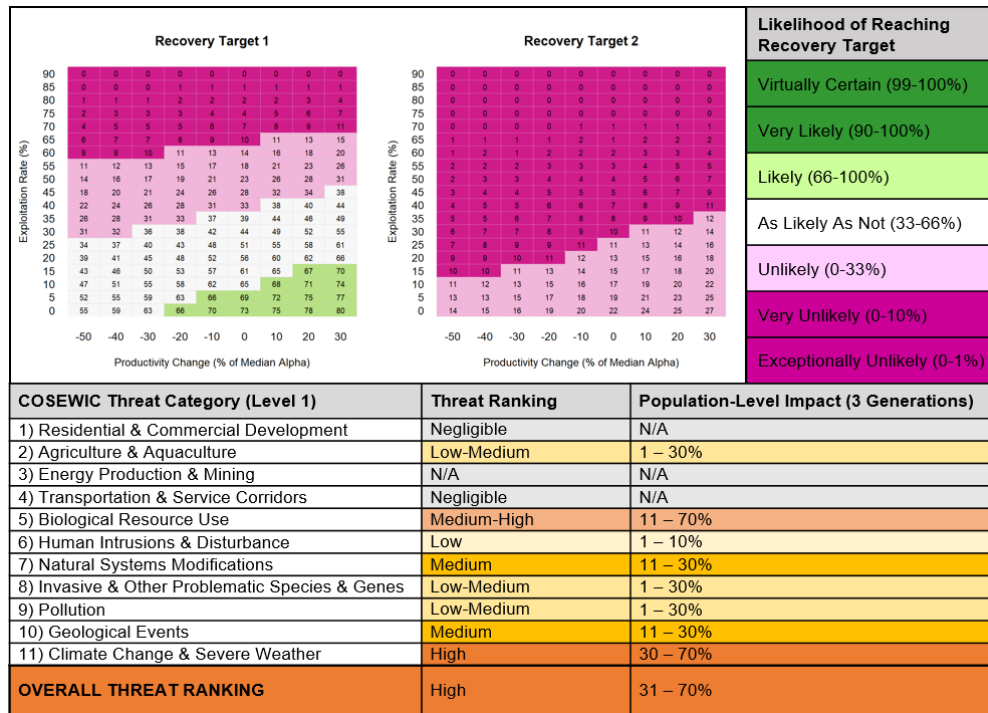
Recovery Target 1

| Exploitation Rate (%) | -50 | -40 | -30 | -20 | -10 | 0 | 10 | 20 | 30 |
|---|---|---|---|---|---|---|---|---|---|
| 90 | 0 | 0 | 0 | 0 | 0 | 0 | 0 | 0 | 0 |
| 85 | 0 | 0 | 0 | 1 | 1 | 1 | 1 | 1 | 1 |
| 80 | 1 | 1 | 1 | 2 | 2 | 2 | 2 | 3 | 4 |
| 75 | 2 | 3 | 3 | 3 | 4 | 4 | 5 | 6 | 7 |
| 70 | 4 | 5 | 5 | 5 | 6 | 7 | 8 | 9 | 11 |
| 65 | 6 | 7 | 7 | 8 | 9 | 10 | 11 | 13 | 15 |
| 60 | 8 | 9 | 10 | 11 | 13 | 14 | 16 | 18 | 20 |
| 55 | 11 | 12 | 13 | 15 | 17 | 18 | 21 | 23 | 26 |
| 50 | 14 | 16 | 17 | 19 | 21 | 23 | 26 | 28 | 31 |
| 45 | 18 | 20 | 21 | 24 | 26 | 28 | 32 | 34 | 38 |
| 40 | 22 | 24 | 26 | 28 | 31 | 33 | 38 | 40 | 44 |
| 35 | 26 | 28 | 31 | 33 | 37 | 39 | 44 | 46 | 49 |
| 30 | 31 | 32 | 36 | 38 | 42 | 44 | 49 | 52 | 55 |
| 25 | 34 | 37 | 40 | 43 | 48 | 51 | 55 | 58 | 61 |
| 20 | 39 | 41 | 45 | 48 | 52 | 56 | 60 | 62 | 66 |
| 15 | 43 | 46 | 50 | 53 | 57 | 61 | 65 | 67 | 70 |
| 10 | 47 | 51 | 55 | 58 | 62 | 65 | 68 | 71 | 74 |
| 5 | 52 | 55 | 59 | 63 | 66 | 69 | 72 | 75 | 77 |
| 0 | 55 | 59 | 63 | 66 | 70 | 73 | 75 | 78 | 80 |

Productivity Change (% of Median Alpha)

Recovery Target 2

| Exploitation Rate (%) | -50 | -40 | -30 | -20 | -10 | 0 | 10 | 20 | 30 |
|---|---|---|---|---|---|---|---|---|---|
| 90 | 0 | 0 | 0 | 0 | 0 | 0 | 0 | 0 | 0 |
| 85 | 0 | 0 | 0 | 0 | 0 | 0 | 0 | 0 | 0 |
| 80 | 0 | 0 | 0 | 0 | 0 | 0 | 0 | 0 | 0 |
| 75 | 0 | 0 | 0 | 0 | 0 | 0 | 0 | 0 | 0 |
| 70 | 0 | 0 | 0 | 0 | 1 | 1 | 1 | 1 | 1 |
| 65 | 1 | 1 | 1 | 1 | 2 | 1 | 2 | 2 | 2 |
| 60 | 1 | 2 | 1 | 2 | 2 | 2 | 3 | 3 | 4 |
| 55 | 2 | 2 | 2 | 3 | 3 | 3 | 4 | 5 | 5 |
| 50 | 2 | 3 | 3 | 4 | 4 | 4 | 5 | 6 | 7 |
| 45 | 3 | 4 | 4 | 5 | 5 | 6 | 7 | 7 | 9 |
| 40 | 4 | 5 | 5 | 6 | 6 | 7 | 8 | 9 | 11 |
| 35 | 5 | 6 | 7 | 7 | 8 | 8 | 9 | 10 | 12 |
| 30 | 6 | 7 | 7 | 8 | 9 | 10 | 11 | 12 | 14 |
| 25 | 7 | 8 | 9 | 9 | 11 | 11 | 13 | 14 | 16 |
| 20 | 9 | 9 | 10 | 11 | 12 | 13 | 15 | 16 | 18 |
| 15 | 10 | 10 | 11 | 13 | 14 | 15 | 17 | 18 | 20 |
| 10 | 11 | 12 | 13 | 15 | 16 | 17 | 19 | 20 | 22 |
| 5 | 13 | 13 | 15 | 17 | 18 | 19 | 21 | 23 | 25 |
| 0 | 14 | 15 | 16 | 19 | 20 | 22 | 24 | 25 | 27 |

Productivity Change (% of Median Alpha)

Likelihood of Reaching Recovery Target
Virtually Certain (99-100%)
Very Likely (90-100%)
Likely (66-100%)
As Likely As Not (33-66%)
Unlikely (0-33%)
Very Unlikely (0-10%)
Exceptionally Unlikely (0-1%)

| COSEWIC Threat Category (Level 1) | Threat Ranking | Population-Level Impact (3 Generations) |
|---|---|---|
| 1) Residential & Commercial Development | Negligible | N/A |
| 2) Agriculture & Aquaculture | Low-Medium | 1 – 30% |
| 3) Energy Production & Mining | N/A | N/A |
| 4) Transportation & Service Corridors | Negligible | N/A |
| 5) Biological Resource Use | Medium-High | 11 – 70% |
| 6) Human Intrusions & Disturbance | Low | 1 – 10% |
| 7) Natural Systems Modifications | Medium | 11 – 30% |
| 8) Invasive & Other Problematic Species & Genes | Low-Medium | 1 – 30% |
| 9) Pollution | Low-Medium | 1 – 30% |
| 10) Geological Events | Medium | 11 – 30% |
| 11) Climate Change & Severe Weather | High | 30 – 70% |
| OVERALL THREAT RANKING | High | 31 – 70% |